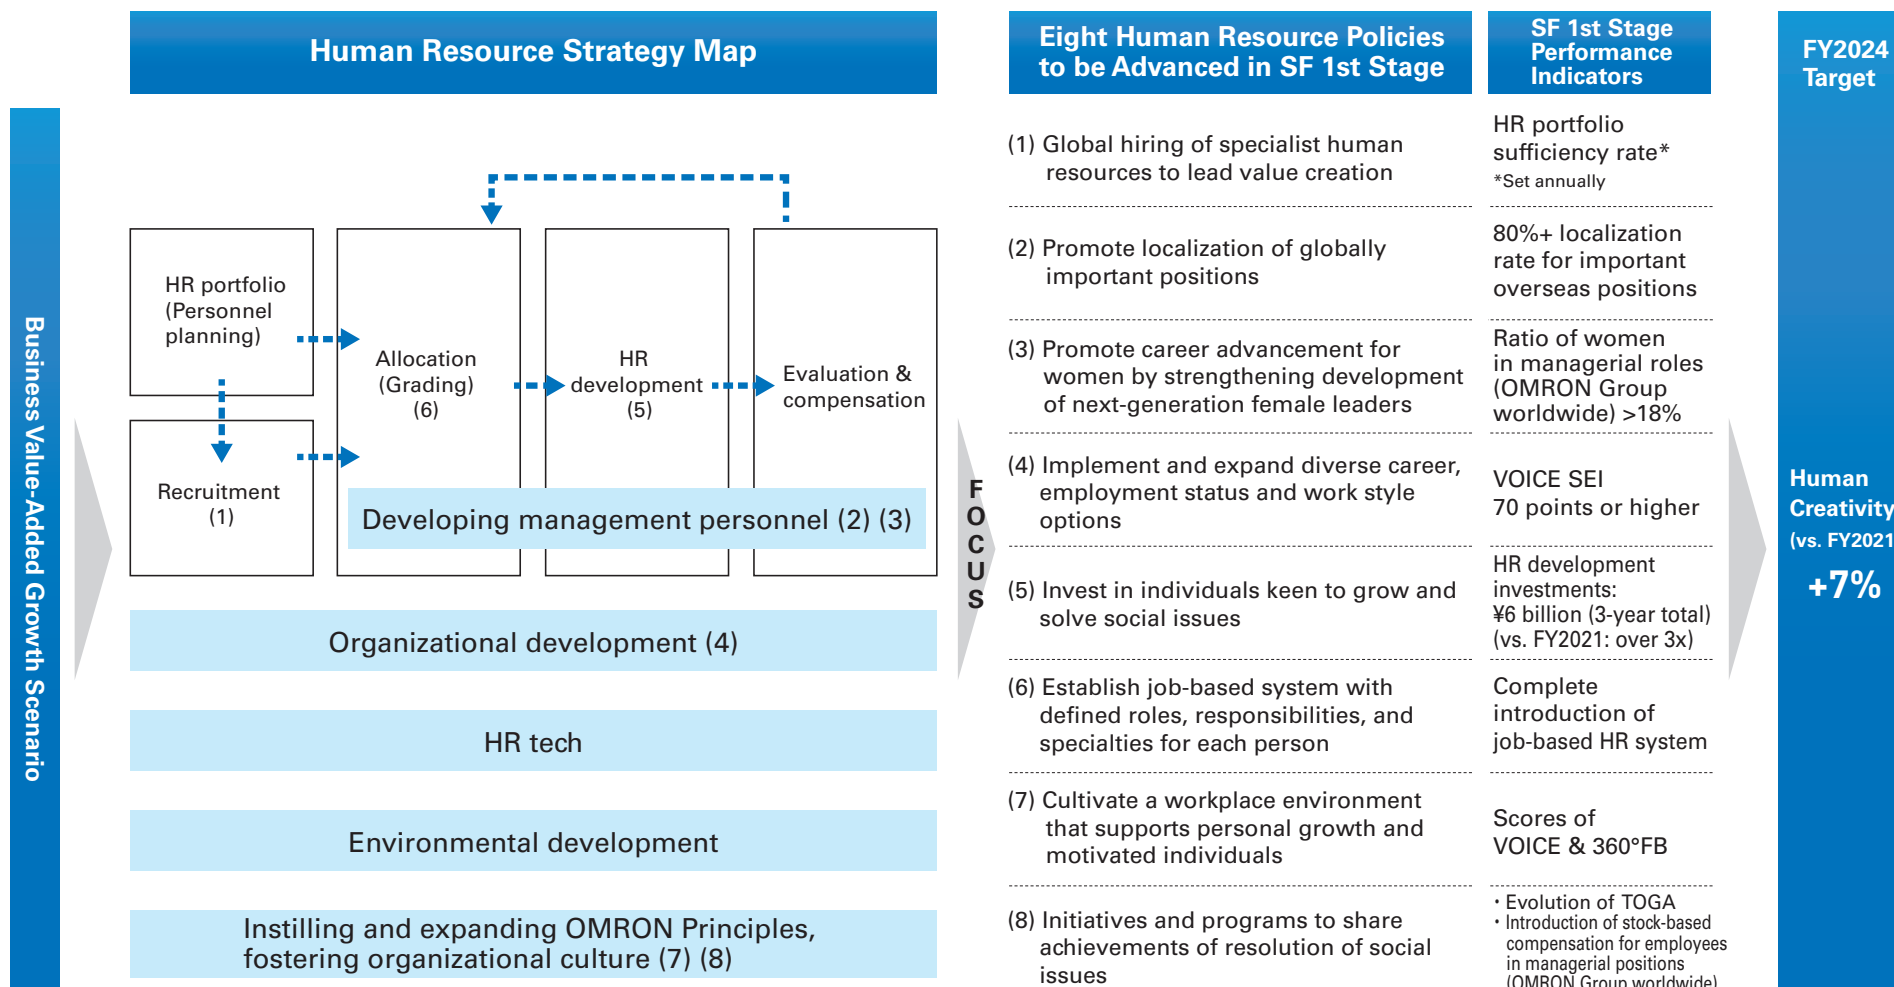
Business Value-Added Growth Scenario

Human Resource Strategy Map

HR portfolio (Personnel planning)

Recruitment (1)

Allocation (Grading) (6)

HR development (5)

Evaluation & compensation

Developing management personnel (2) (3)

Organizational development (4)

HR tech

Environmental development

Instilling and expanding OMRON Principles, fostering organizational culture (7) (8)

FOCUS

Eight Human Resource Policies to be Advanced in SF 1st Stage

SF 1st Stage Performance Indicators

(1) Global hiring of specialist human resources to lead value creation

HR portfolio sufficiency rate*
*Set annually

(2) Promote localization of globally important positions

80%+ localization rate for important overseas positions

(3) Promote career advancement for women by strengthening development of next-generation female leaders

Ratio of women in managerial roles (OMRON Group worldwide) >18%

(4) Implement and expand diverse career, employment status and work style options

VOICE SEI 70 points or higher

(5) Invest in individuals keen to grow and solve social issues

HR development investments: ¥6 billion (3-year total) (vs. FY2021: over 3x)

(6) Establish job-based system with defined roles, responsibilities, and specialties for each person

Complete introduction of job-based HR system

(7) Cultivate a workplace environment that supports personal growth and motivated individuals

Scores of VOICE & 360°FB

(8) Initiatives and programs to share achievements of resolution of social issues

• Evolution of TOGA
• Introduction of stock-based compensation for employees in managerial positions (OMRON Group worldwide)

FY2024 Target

Human Creativity (vs. FY2021)

+7%